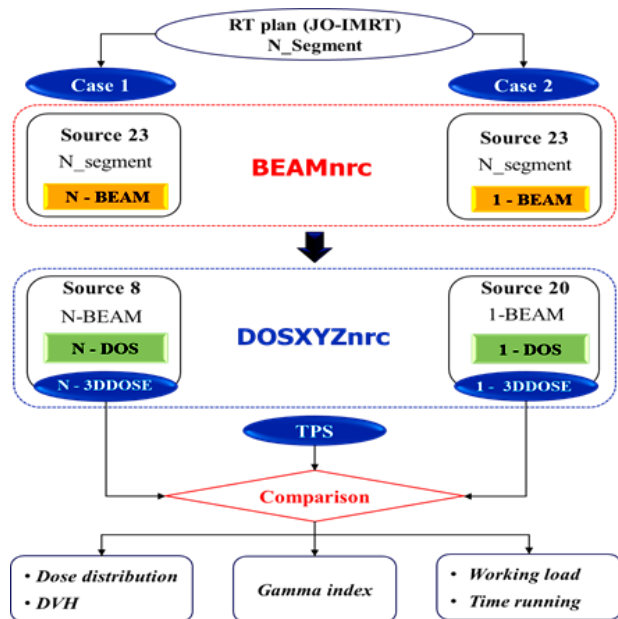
RT plan (JO-IMRT)
N_Segment

Case 1

Case 2

Source 23
N_segment
N - BEAM

BEAMnrc

Source 23
N_segment
1 - BEAM

Source 8
N-BEAM
N - DOS
N - 3DDOSE

DOSXYZnrc

Source 20
1-BEAM
1 - DOS
1 - 3DDOSE

TPS

Comparison

• Dose distribution
• DVH

Gamma index

• Working load
• Time running